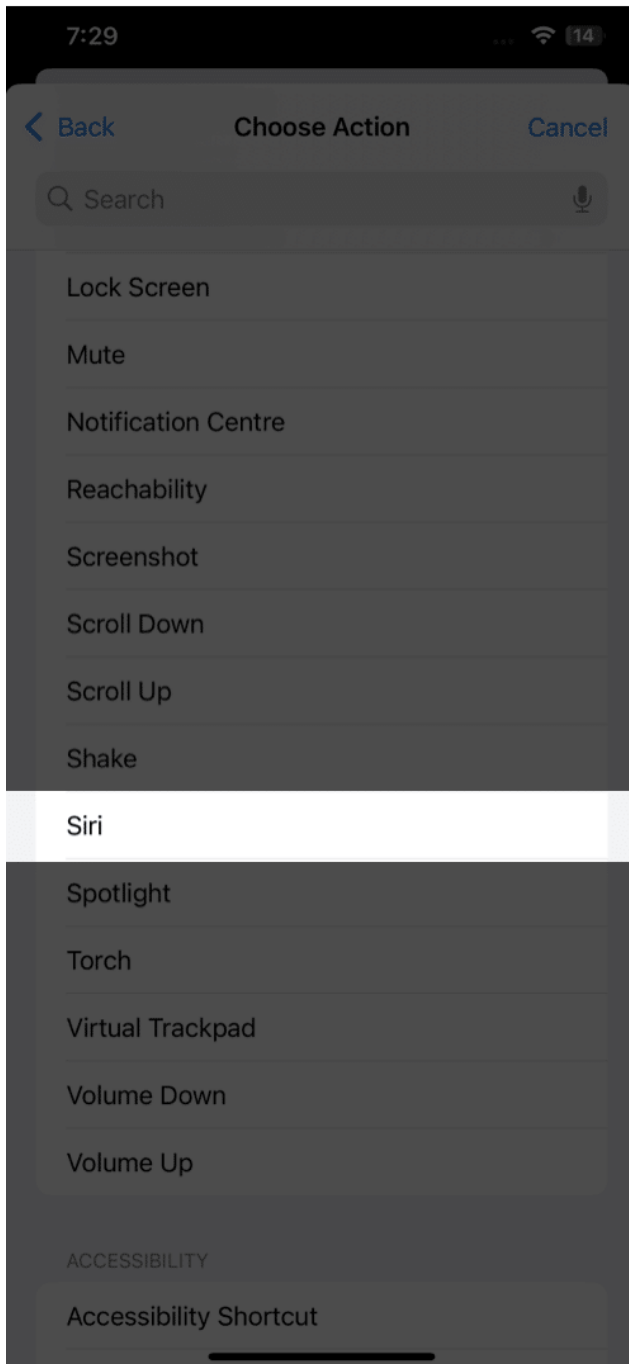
7:29

14

Back

Choose Action

Cancel

Search

Lock Screen

Mute

Notification Centre

Reachability

Screenshot

Scroll Down

Scroll Up

Shake

Siri

Spotlight

Torch

Virtual Trackpad

Volume Down

Volume Up

ACCESSIBILITY

Accessibility Shortcut